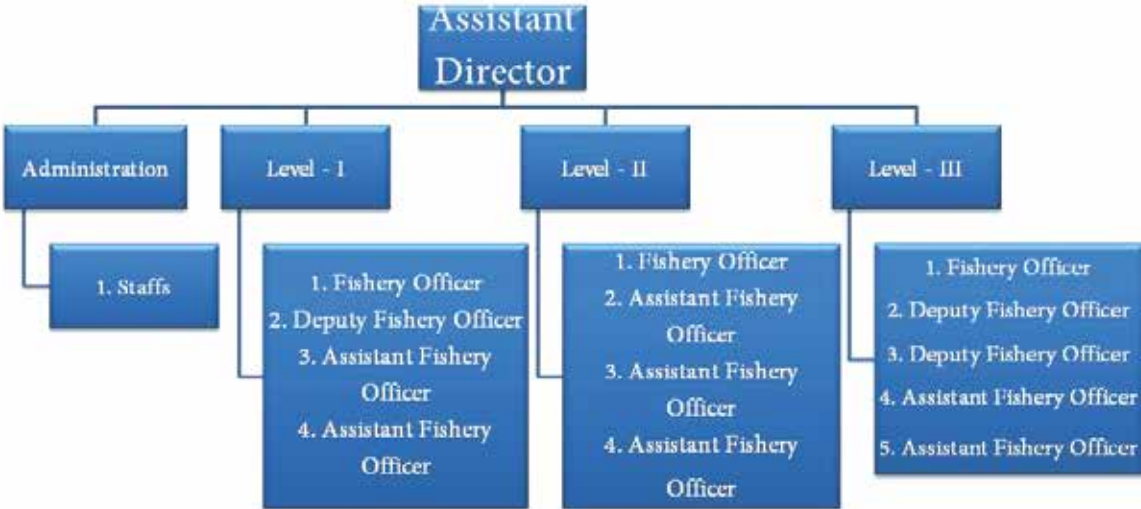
Assistant Director

Administration

1. Staffs

Level - I

1. Fishery Officer
2. Deputy Fishery Officer
3. Assistant Fishery Officer
4. Assistant Fishery Officer

Level - II

1. Fishery Officer
2. Assistant Fishery Officer
3. Assistant Fishery Officer
4. Assistant Fishery Officer

Level - III

1. Fishery Officer
2. Deputy Fishery Officer
3. Deputy Fishery Officer
4. Assistant Fishery Officer
5. Assistant Fishery Officer